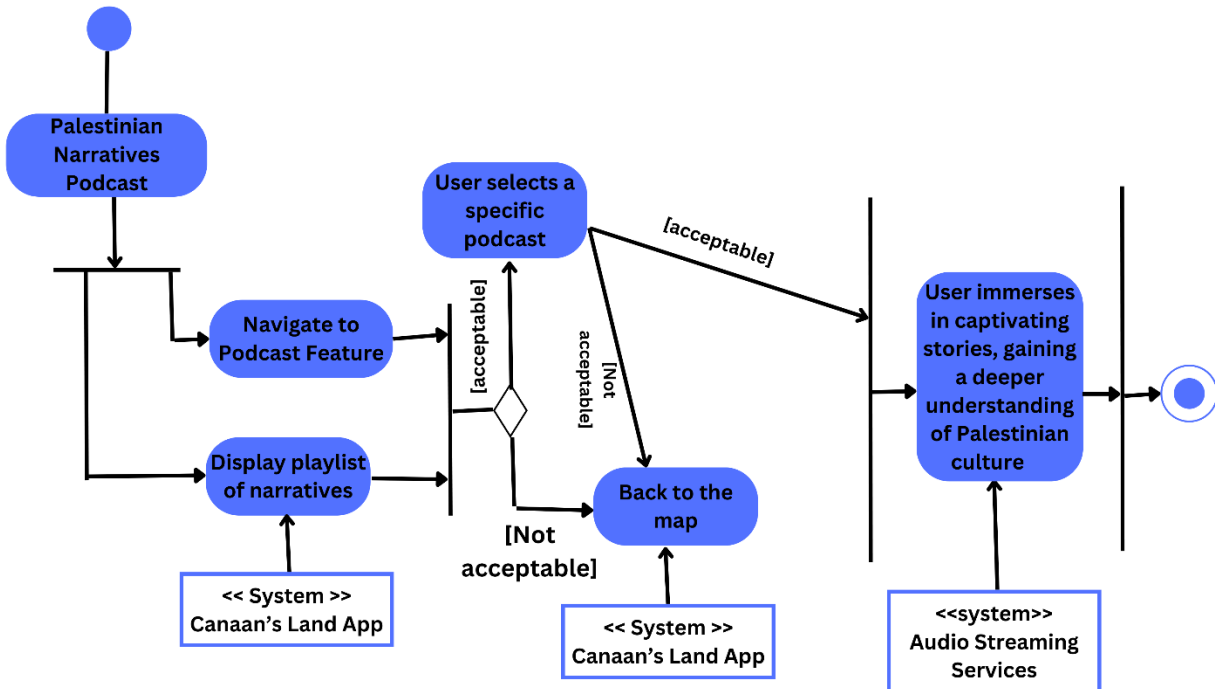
Palestinian Narratives Podcast

Navigate to Podcast Feature

Display playlist of narratives

<< System >>
Canaan's Land App

[acceptable]

User selects a specific podcast

[Not acceptable]

[Not acceptable]

[acceptable]

Back to the map

<< System >>
Canaan's Land App

User immerses in captivating stories, gaining a deeper understanding of Palestinian culture

<<system>>
Audio Streaming Services